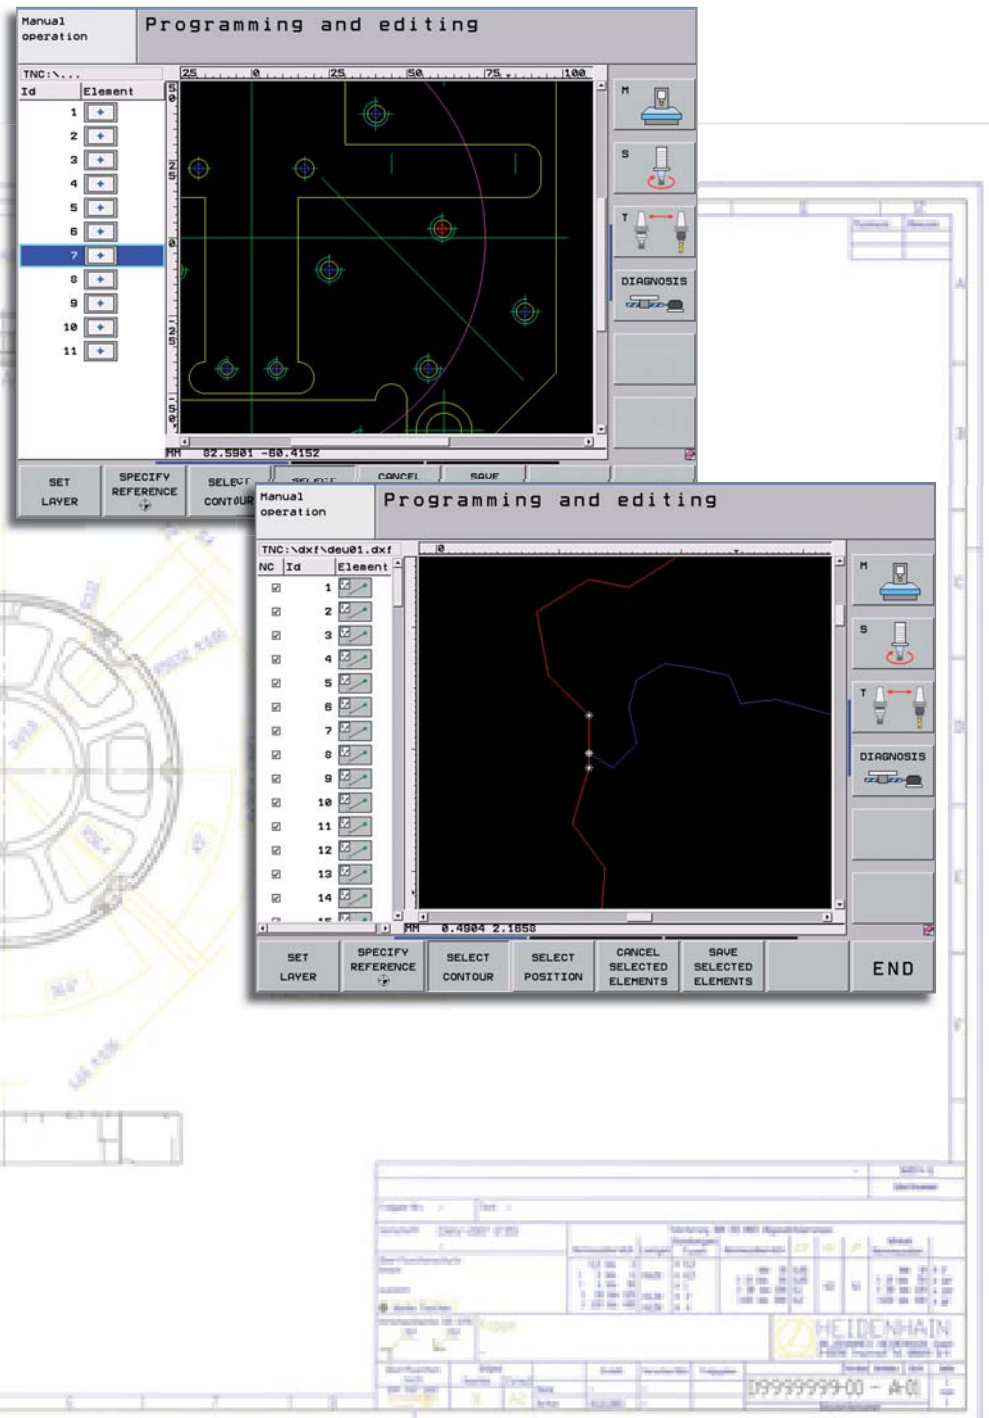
Manual operation

Programming and editing

TNC:\...

| Id | Element |
|---|---|
| 1 | |
| 2 | |
| 3 | |
| 4 | |
| 5 | |
| 6 | |
| 7 | |
| 8 | |
| 9 | |
| 10 | |
| 11 | |

25 0 25 50 75 100

50 25 0 25 50

MM 82.5901 -80.4152

M
S
T
DIAGNOSIS

SET LAYER
SPECIFY REFERENCE
SELECT CONTOUR
SELECT
CANCEL
SAVE

Manual operation

Programming and editing

TNC:\dxf\deu01.dxf

| NC | Id | Element |
|---|---|---|
| ☑ | 1 | |
| ☑ | 2 | |
| ☑ | 3 | |
| ☑ | 4 | |
| ☑ | 5 | |
| ☑ | 6 | |
| ☑ | 7 | |
| ☑ | 8 | |
| ☑ | 9 | |
| ☑ | 10 | |
| ☑ | 11 | |
| ☑ | 12 | |
| ☑ | 13 | |
| ☑ | 14 | |

0

MM 0.4984 2.1858

M
S
T
DIAGNOSIS

SET LAYER
SPECIFY REFERENCE
SELECT CONTOUR
SELECT POSITION
CANCEL SELECTED ELEMENTS
SAVE SELECTED ELEMENTS
END

HEIDENHAIN

D9999999-00 - A-01